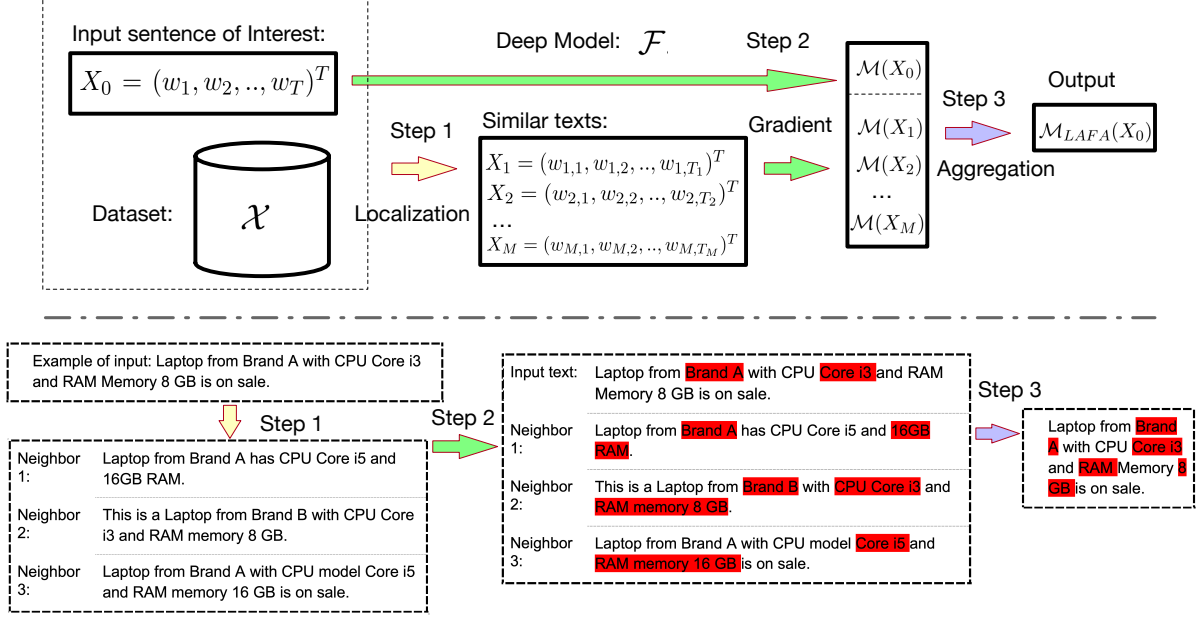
Input sentence of Interest:

$X_0 = (w_1, w_2, .., w_T)^T$

Deep Model: $\mathcal{F}$

Step 2

$\mathcal{M}(X_0)$

Output

Step 3

$\mathcal{M}_{LAFA}(X_0)$

Step 1

Similar texts:

Gradient

$\mathcal{M}(X_1)$

$\mathcal{M}(X_2)$

...

$\mathcal{M}(X_M)$

Aggregation

$X_1 = (w_{1,1}, w_{1,2}, .., w_{1,T_1})^T$

$X_2 = (w_{2,1}, w_{2,2}, .., w_{2,T_2})^T$

...

$X_M = (w_{M,1}, w_{M,2}, .., w_{M,T_M})^T$

Dataset:

$\mathcal{X}$

Localization

Example of input: Laptop from Brand A with CPU Core i3 and RAM Memory 8 GB is on sale.

Step 1

| Neighbor 1: | Laptop from Brand A has CPU Core i5 and 16GB RAM. |
|---|---|
| Neighbor 2: | This is a Laptop from Brand B with CPU Core i3 and RAM memory 8 GB. |
| Neighbor 3: | Laptop from Brand A with CPU model Core i5 and RAM memory 16 GB is on sale. |

Step 2

| Input text: | Laptop from Brand A with CPU Core i3 and RAM Memory 8 GB is on sale. |
|---|---|
| Neighbor 1: | Laptop from Brand A has CPU Core i5 and 16GB RAM. |
| Neighbor 2: | This is a Laptop from Brand B with CPU Core i3 and RAM memory 8 GB. |
| Neighbor 3: | Laptop from Brand A with CPU model Core i5 and RAM memory 16 GB is on sale. |

Step 3

Laptop from Brand A with CPU Core i3 and RAM Memory 8 GB is on sale.